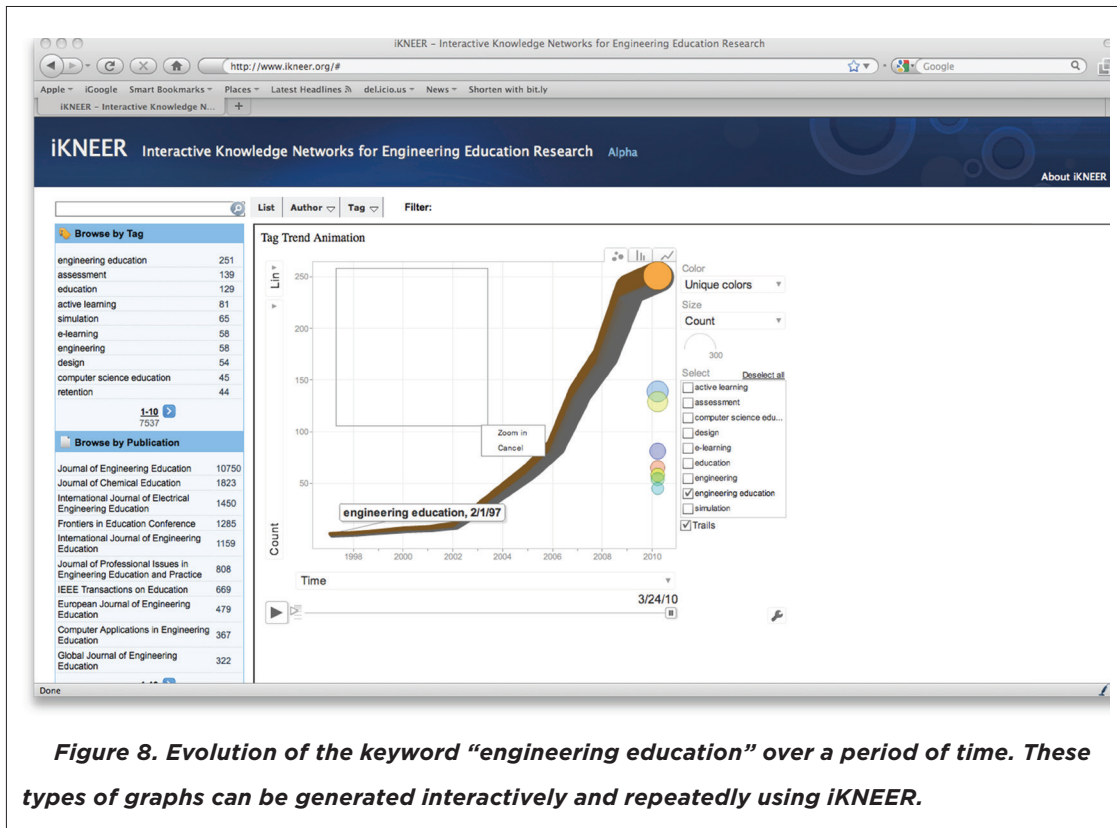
iKNEER – Interactive Knowledge Networks for Engineering Education Research

http://www.ikneer.org/#

Google

Apple iGoogle Smart Bookmarks Places Latest Headlines del.icio.us News Shorten with bit.ly

iKNEER – Interactive Knowledge N... +

iKNEER Interactive Knowledge Networks for Engineering Education Research Alpha

About iKNEER

List | Author | Tag | Filter:

Browse by Tag

| | |
|---|---|
| engineering education | 251 |
| assessment | 139 |
| education | 129 |
| active learning | 81 |
| simulation | 65 |
| e-learning | 58 |
| engineering | 58 |
| design | 54 |
| computer science education | 45 |
| retention | 44 |

1-10
7537

Browse by Publication

| | |
|---|---|
| Journal of Engineering Education | 10750 |
| Journal of Chemical Education | 1823 |
| International Journal of Electrical Engineering Education | 1450 |
| Frontiers in Education Conference | 1285 |
| International Journal of Engineering Education | 1159 |
| Journal of Professional Issues in Engineering Education and Practice | 808 |
| IEEE Transactions on Education | 669 |
| European Journal of Engineering Education | 479 |
| Computer Applications in Engineering Education | 367 |
| Global Journal of Engineering Education | 322 |

Tag Trend Animation

Lin

250
200
150
100
50

Count

Zoom in
Cancel

engineering education, 2/1/97

1998 2000 2002 2004 2006 2008 2010

Time

3/24/10

Color
Unique colors
Size
Count
300
Select Deselect all
active learning
assessment
computer science edu...
design
e-learning
education
engineering
engineering education
simulation
Trails

Done

Figure 8. Evolution of the keyword “engineering education” over a period of time. These types of graphs can be generated interactively and repeatedly using iKNEER.